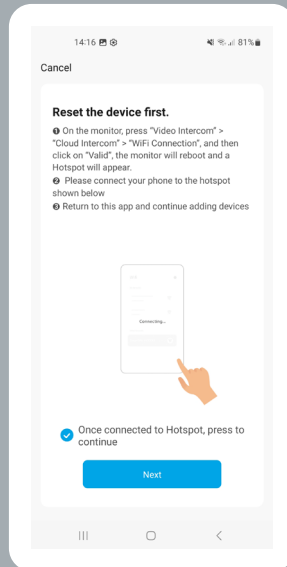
14:16

81%

Cancel

Reset the device first.

❶ On the monitor, press "Video Intercom" > "Cloud Intercom" > "WiFi Connection", and then click on "Valid", the monitor will reboot and a Hotspot will appear.
❷ Please connect your phone to the hotspot shown below
❸ Return to this app and continue adding devices

Connecting...

Once connected to Hotspot, press to continue

Next